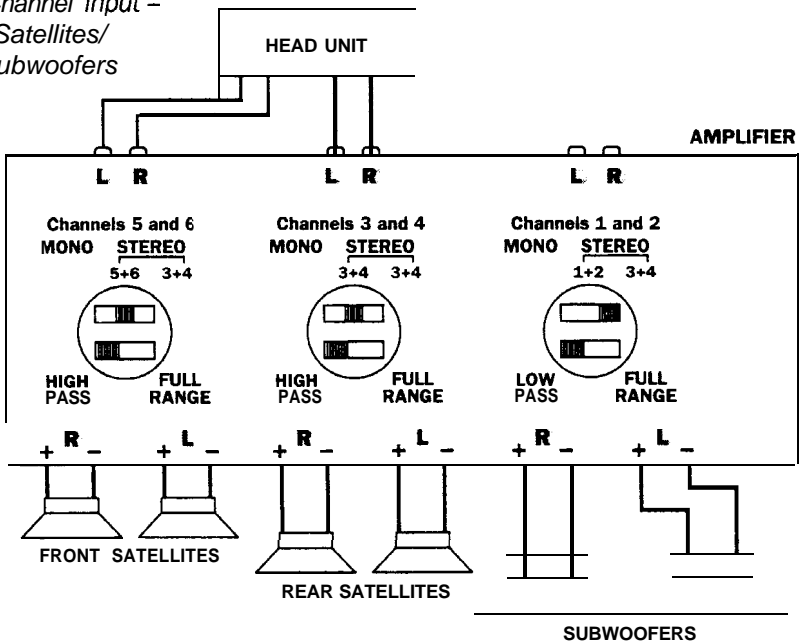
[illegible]hannel Input – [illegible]Satellites/ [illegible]ubwoofers

HEAD UNIT

AMPLIFIER

L R

L R

L R

Channels 5 and 6
MONO STEREO
5+6 3+4

HIGH PASS FULL RANGE

Channels 3 and 4
MONO STEREO
3+4 3+4

HIGH PASS FULL RANGE

Channels 1 and 2
MONO STEREO
1+2 3+4

LOW PASS FULL RANGE

+ R –

+ L –

+ R –

+ L –

+ R –

+ L –

FRONT SATELLITES

REAR SATELLITES

SUBWOOFERS